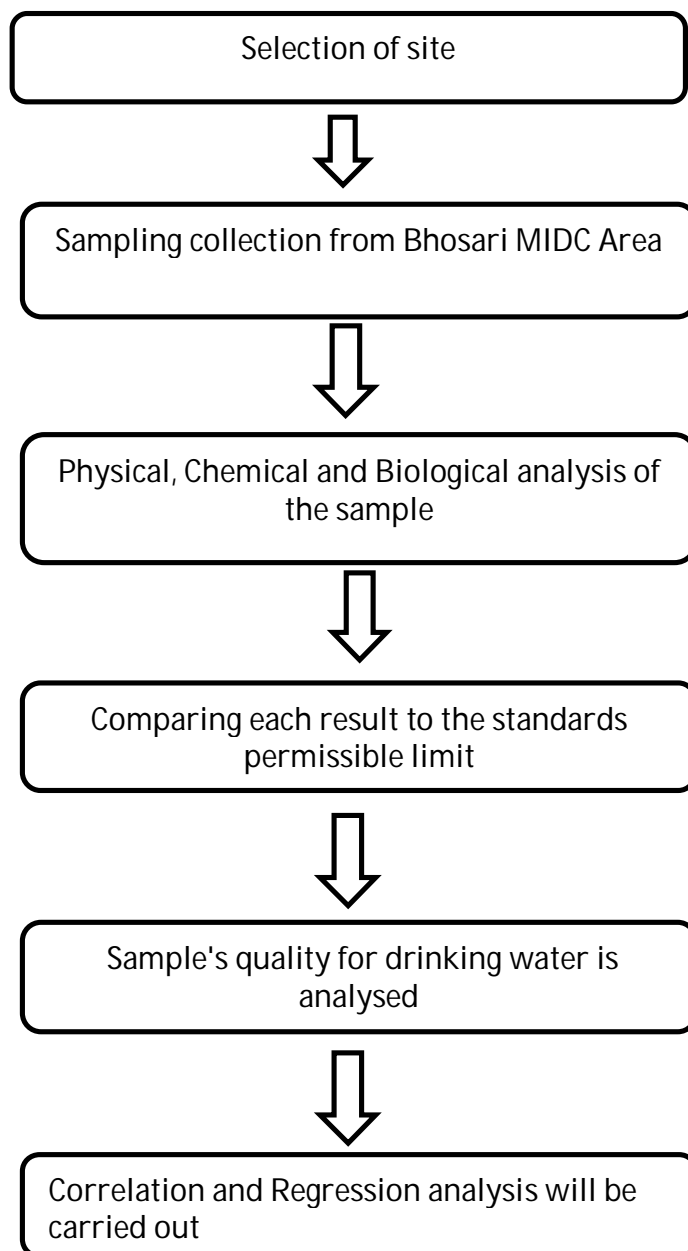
Selection of site

Sampling collection from Bhosari MIDC Area

Physical, Chemical and Biological analysis of the sample

Comparing each result to the standards permissible limit

Sample's quality for drinking water is analysed

Correlation and Regression analysis will be carried out